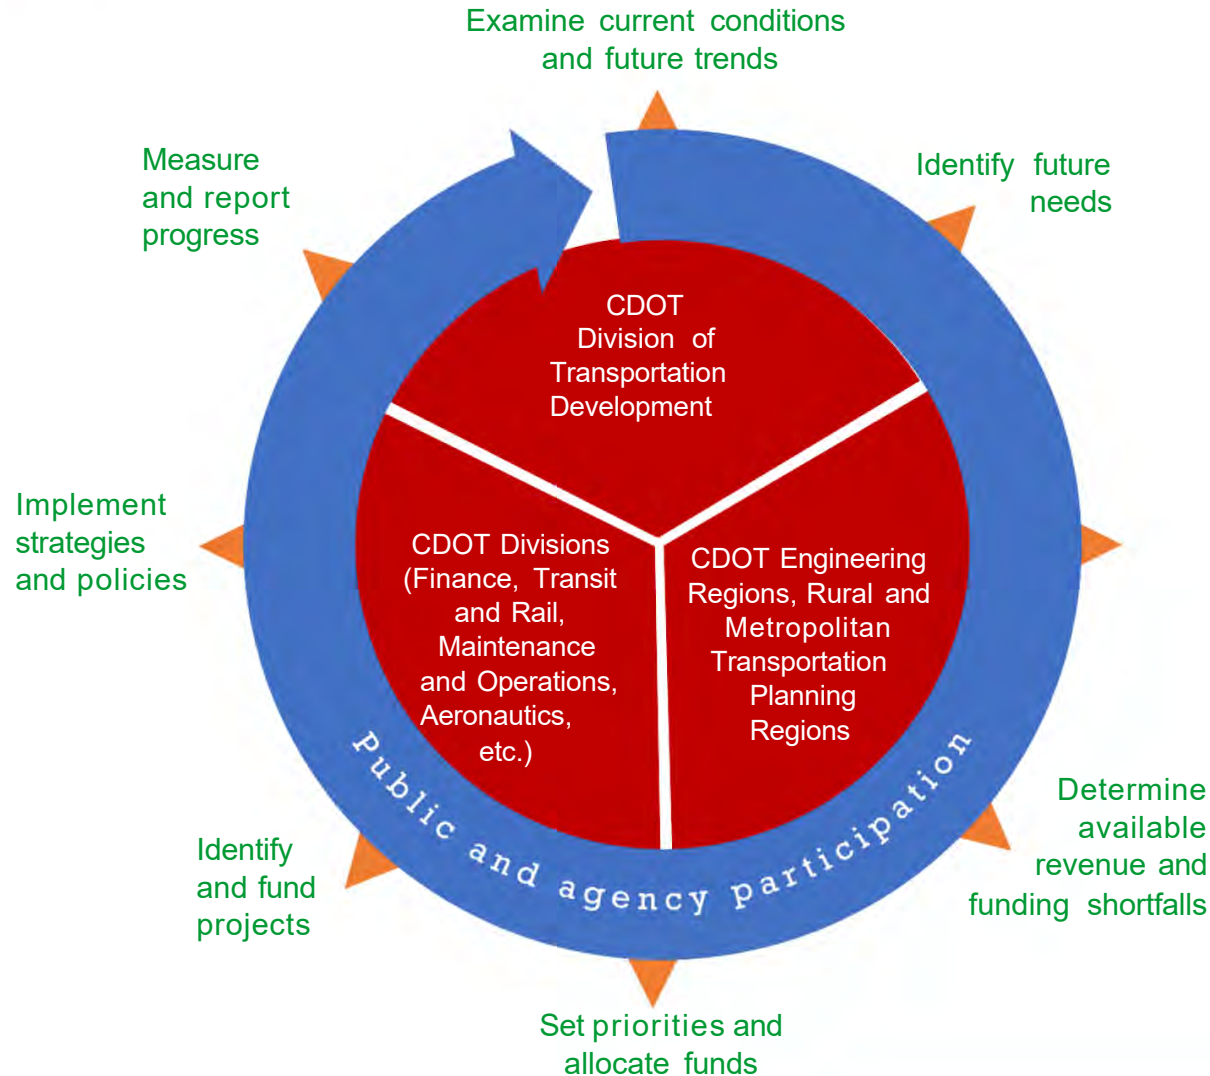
Examine current conditions and future trends

Identify future needs

Determine available revenue and funding shortfalls

Set priorities and allocate funds

Identify and fund projects

Implement strategies and policies

Measure and report progress

CDOT Division of Transportation Development

CDOT Divisions (Finance, Transit and Rail, Maintenance and Operations, Aeronautics, etc.)

CDOT Engineering Regions, Rural and Metropolitan Transportation Planning Regions

Public and agency participation